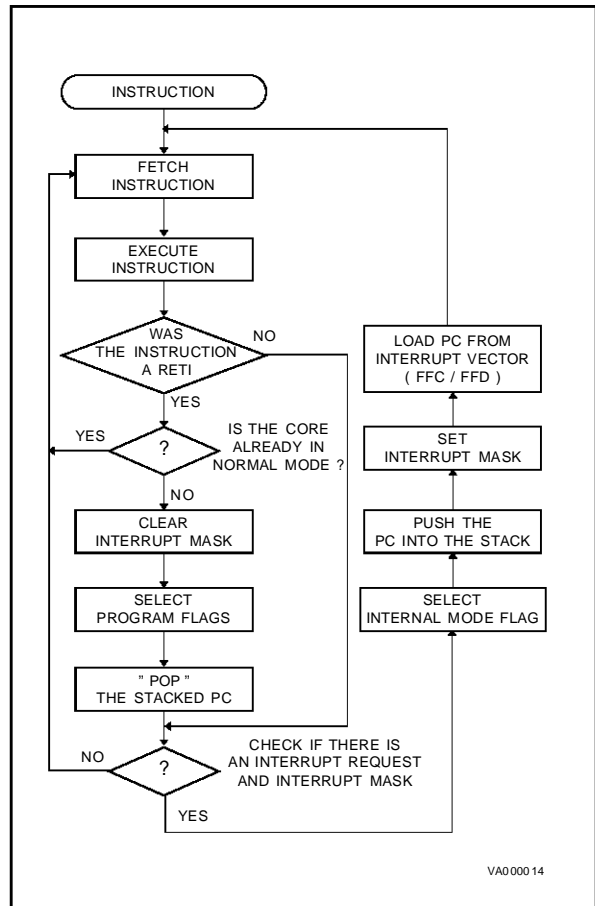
INSTRUCTION

FETCH INSTRUCTION

EXECUTE INSTRUCTION

WAS THE INSTRUCTION A RETI

NO

YES

YES

?

IS THE CORE ALREADY IN NORMAL MODE ?

NO

CLEAR INTERRUPT MASK

SELECT PROGRAM FLAGS

" POP " THE STACKED PC

NO

?

CHECK IF THERE IS AN INTERRUPT REQUEST AND INTERRUPT MASK

YES

LOAD PC FROM INTERRUPT VECTOR ( FFC / FFD )

SET INTERRUPT MASK

PUSH THE PC INTO THE STACK

SELECT INTERNAL MODE FLAG

VA000014